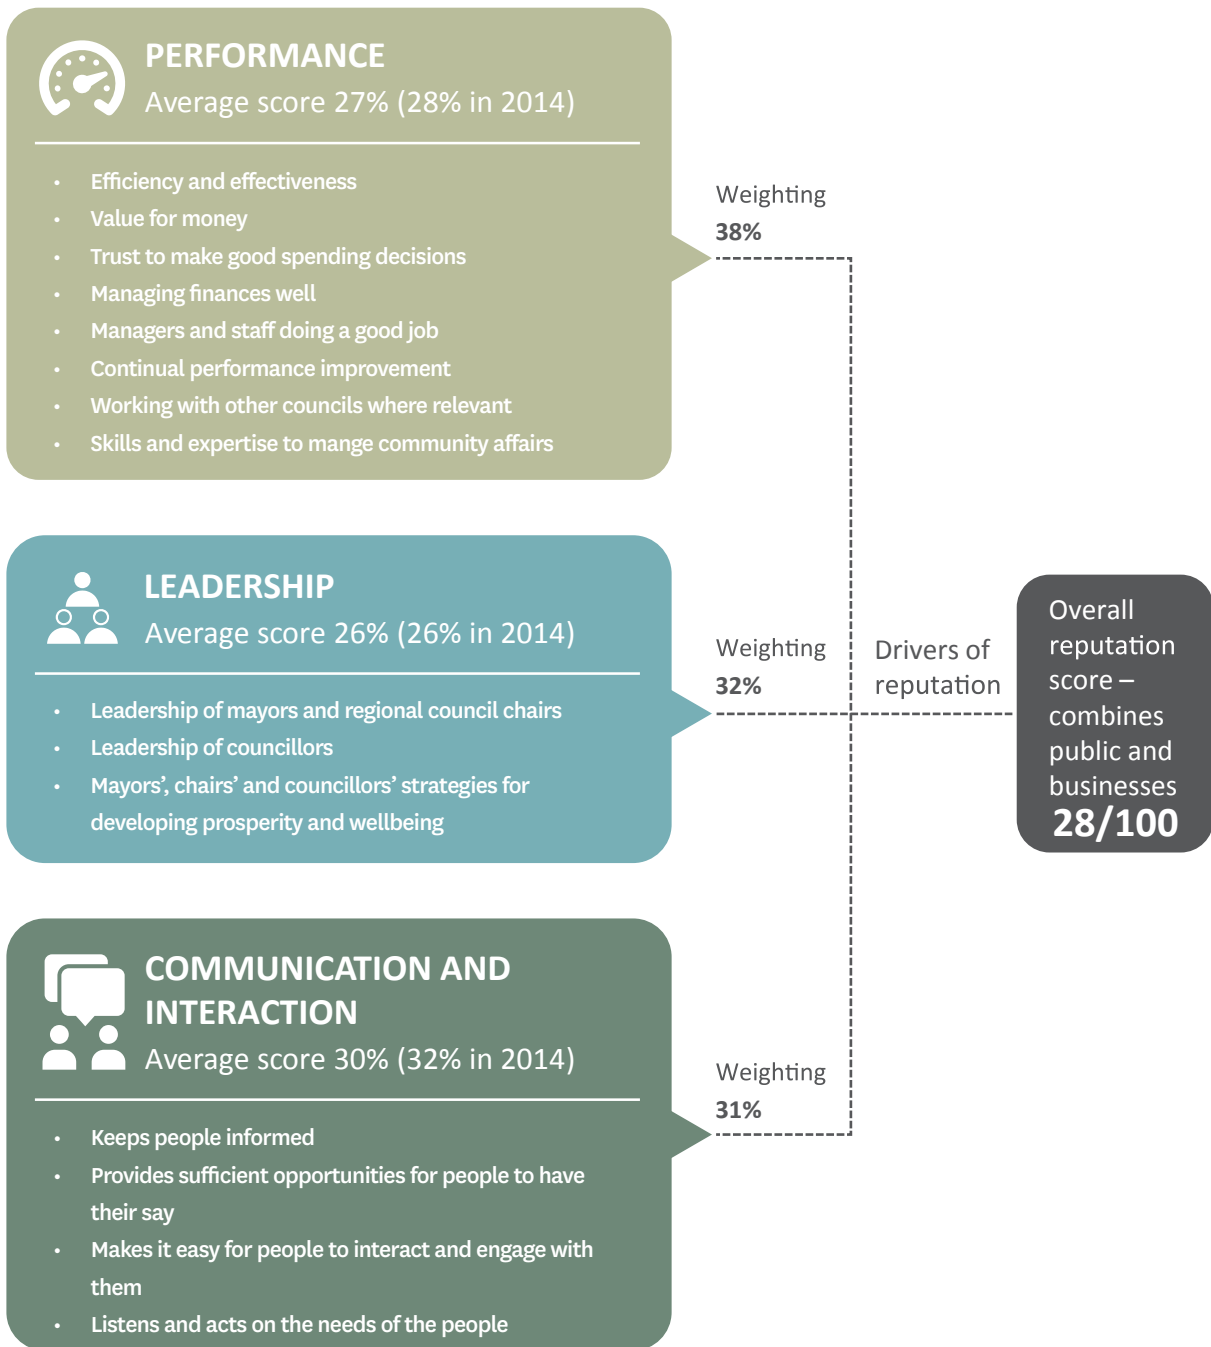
PERFORMANCE
Average score 27% (28% in 2014)

- Efficiency and effectiveness
- Value for money
- Trust to make good spending decisions
- Managing finances well
- Managers and staff doing a good job
- Continual performance improvement
- Working with other councils where relevant
- Skills and expertise to mange community affairs

Weighting
38%

LEADERSHIP
Average score 26% (26% in 2014)

- Leadership of mayors and regional council chairs
- Leadership of councillors
- Mayors', chairs' and councillors' strategies for developing prosperity and wellbeing

Weighting
32%

Drivers of reputation

Overall reputation score – combines public and businesses
28/100

COMMUNICATION AND INTERACTION
Average score 30% (32% in 2014)

- Keeps people informed
- Provides sufficient opportunities for people to have their say
- Makes it easy for people to interact and engage with them
- Listens and acts on the needs of the people

Weighting
31%